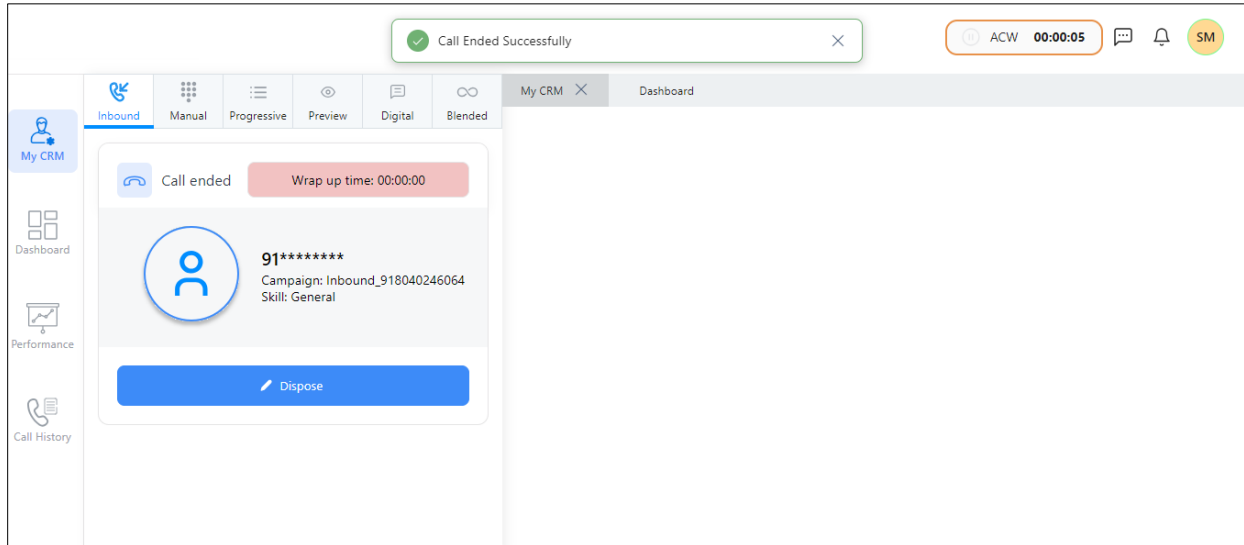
Call Ended Successfully

ACW 00:00:05

SM

My CRM

Dashboard

Performance

Call History

Inbound Manual Progressive Preview Digital Blended

My CRM Dashboard

Call ended

Wrap up time: 00:00:00

91********

Campaign: Inbound_918040246064

Skill: General

Dispose